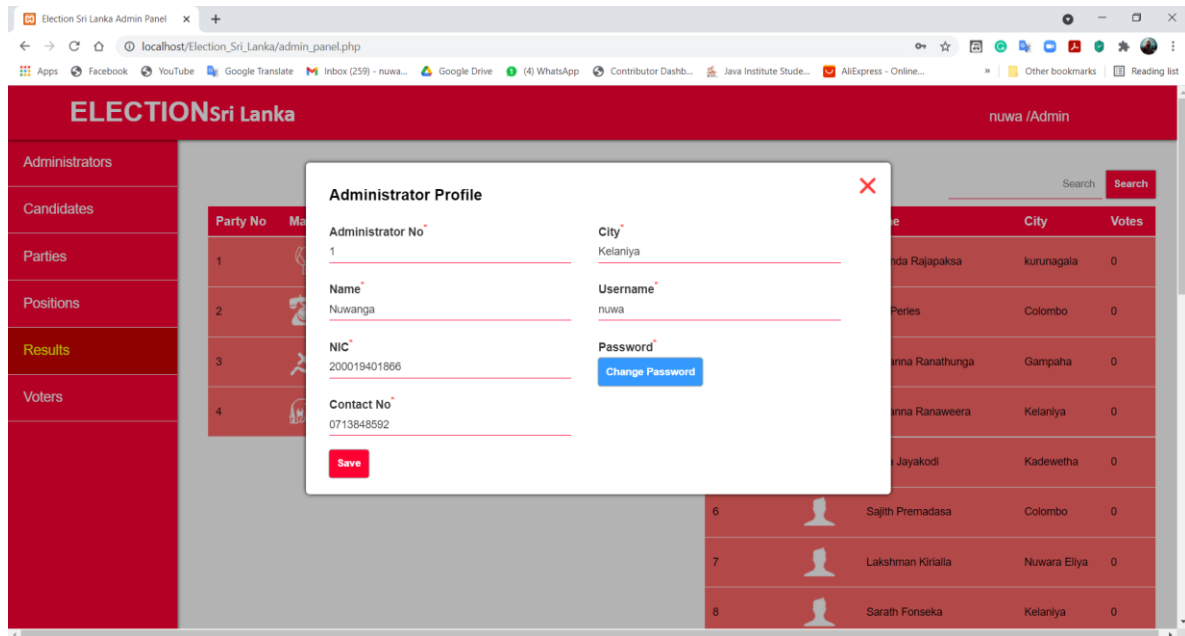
Election Sri Lanka Admin Panel ×

localhost/Election_Sri_Lanka/admin_panel.php

Apps Facebook YouTube Google Translate Inbox (259) - nuwa... Google Drive (4) WhatsApp Contributor Dashb... Java Institute Stude... AliExpress - Online... » Other bookmarks Reading list

ELECTIONSri Lanka

nuwa /Admin

Administrators

Candidates

Parties

Positions

Results

Voters

Search Search

Party No Ma

1

2

3

4

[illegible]e City Votes

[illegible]nda Rajapaksa kurunagala 0

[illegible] Peries Colombo 0

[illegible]anna Ranathunga Gampaha 0

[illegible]anna Ranaweera Kelaniya 0

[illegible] Jayakodi Kadewetha 0

6 Sajith Premadasa Colombo 0

7 Lakshman Kirialla Nuwara Eliya 0

8 Sarath Fonseka Kelaniya 0

Administrator Profile

×

Administrator No*
1

City*
Kelaniya

Name*
Nuwanga

Username*
nuwa

NIC*
200019401866

Password*
Change Password

Contact No*
0713848592

Save